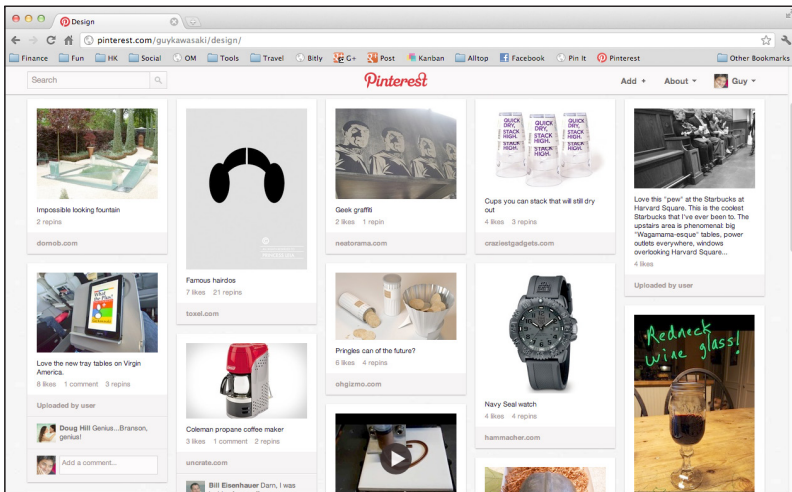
Design

pinterest.com/guykawasaki/design/

Finance Fun HK Social OM Tools Travel Bitly G+ Post Kanban Alltop Facebook Pin It Pinterest Other Bookmarks

Search

Pinterest

Add + About Guy

Impossible looking fountain
2 repins
domob.com

Famous hairdos
7 likes 21 repins
toxel.com

Geek graffiti
2 likes 1 repin
neatorama.com

QUICK DRY. STACK HIGH. QUICK DRY. STACK HIGH.

Cups you can stack that will still dry out
4 likes 3 repins
craziestgadgets.com

Love this "pew" at the Starbucks at Harvard Square. This is the coolest Starbucks that I've ever been to. The upstairs area is phenomenal: big "Wagamama-esque" tables, power outlets everywhere, windows overlooking Harvard Square.
4 likes
Uploaded by user

Love the new tray tables on Virgin America.
8 likes 1 comment 3 repins
Uploaded by user
Doug Hill Genius...Branson, genius!
Add a comment...

Coleman propane coffee maker
3 likes 1 comment 2 repins
uncrate.com
Bill Eisenhauer Darn, I was

Pringles can of the future?
6 likes 4 repins
ohgizmo.com

Navy Seal watch
4 likes 4 repins
hammacher.com

Redneck wine glass!